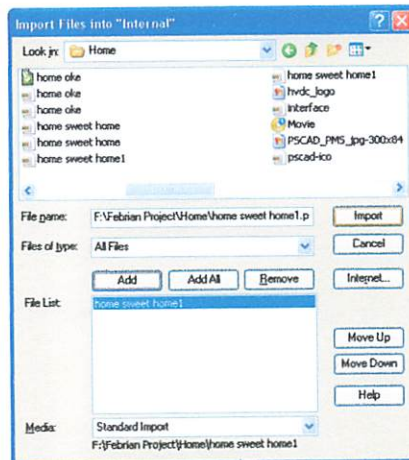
Import Files into "Internal"

Look in: Home

home oke
home oke
home oke
home sweet home
home sweet home
home sweet home1

home sweet home1
hvdc_logo
Interface
Movie
PSCAD_PMS_jpg-300x84
pscad-ico

File name: F:\Febrian Project\Home\home sweet home1.p

Import

Files of type: All Files

Cancel

Add

Add All

Remove

Internet...

File List:

home sweet home1

Move Up

Move Down

Help

Media: Standard Import

F:\Febrian Project\Home\home sweet home1